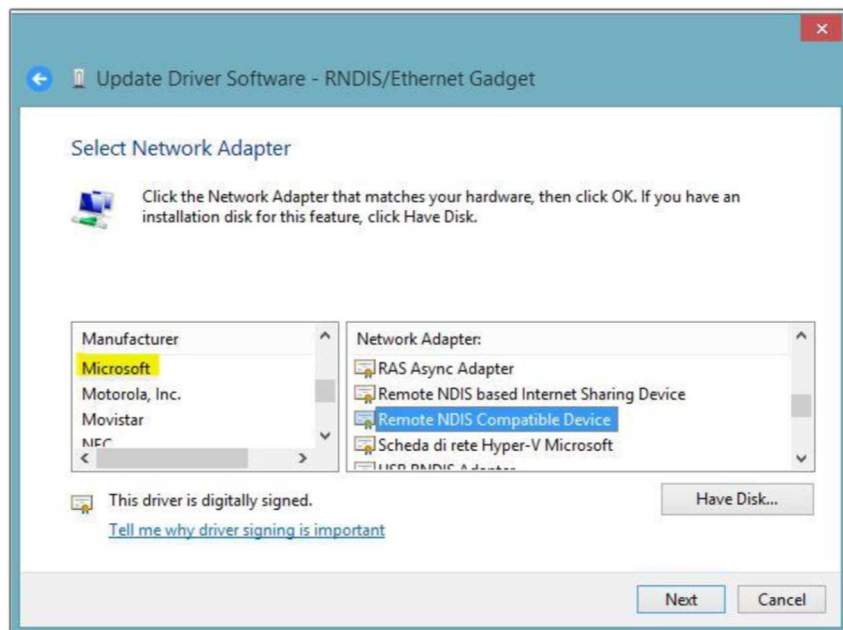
Update Driver Software - RNDIS/Ethernet Gadget

Select Network Adapter

Click the Network Adapter that matches your hardware, then click OK. If you have an installation disk for this feature, click Have Disk.

Manufacturer
Microsoft
Motorola, Inc.
Movistar
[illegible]

Network Adapter:
RAS Async Adapter
Remote NDIS based Internet Sharing Device
Remote NDIS Compatible Device
Scheda di rete Hyper-V Microsoft
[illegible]

This driver is digitally signed.
Tell me why driver signing is important

Have Disk...

Next
Cancel